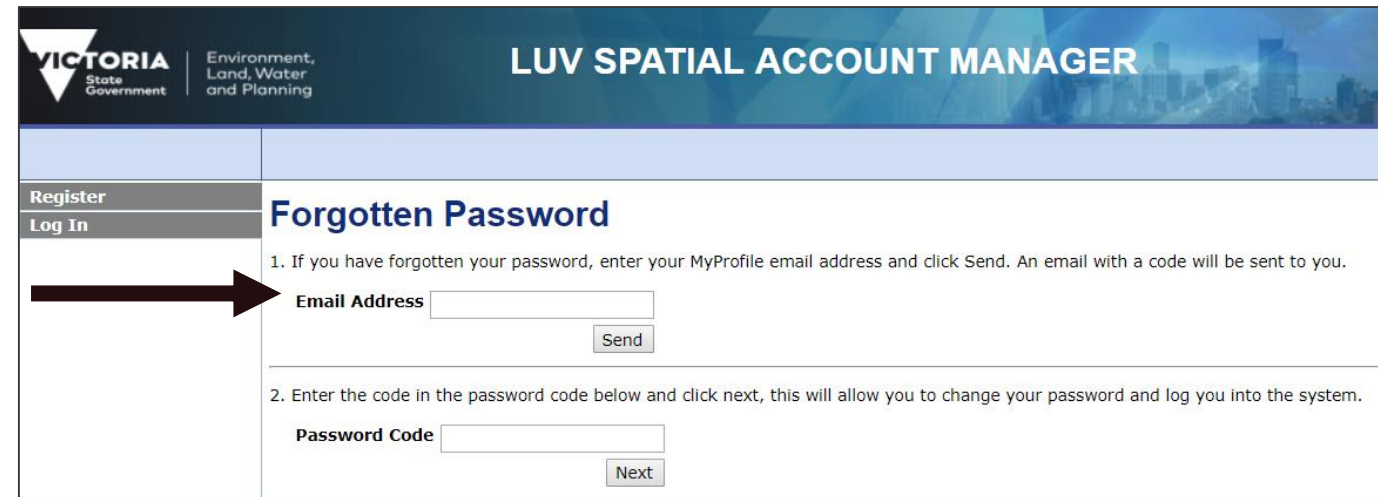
VICTORIA
State Government

Environment, Land, Water and Planning

LUV SPATIAL ACCOUNT MANAGER

Register
Log In

Forgotten Password

1. If you have forgotten your password, enter your MyProfile email address and click Send. An email with a code will be sent to you.

Email Address

Send

2. Enter the code in the password code below and click next, this will allow you to change your password and log you into the system.

Password Code

Next